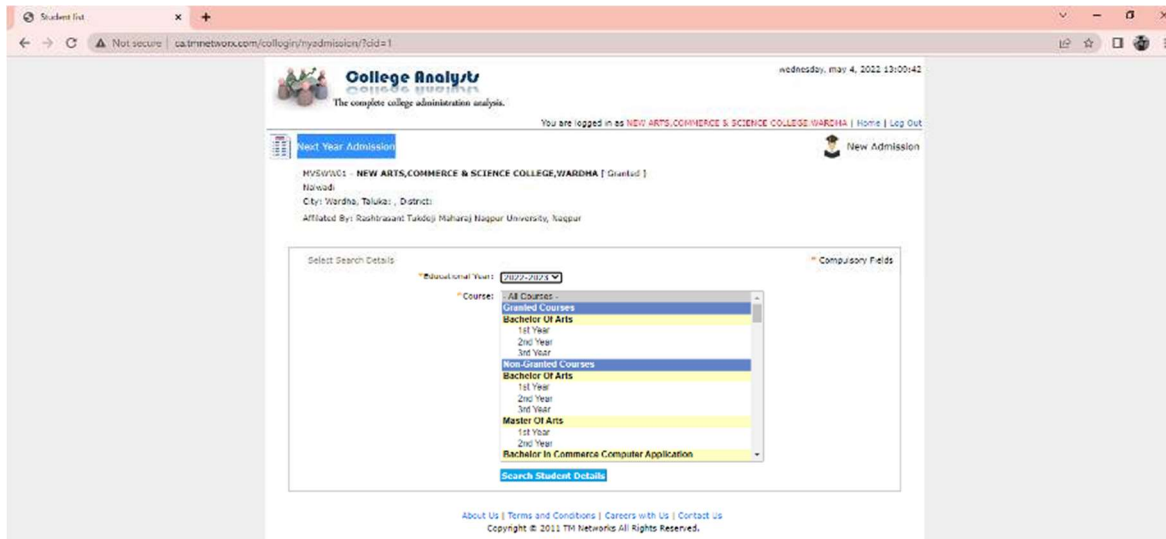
Student list

Not secure | ca.tmnetworx.com/collogin/nyadmission/?cid=1

College Analyst
The complete college administration analysis.

wednesday, may 4, 2022 13:00:42

You are logged in as NEW ARTS,COMMERCE & SCIENCE COLLEGE,WARDHA | Home | Log Out

Next Year Admission

New Admission

MVSWW01 - NEW ARTS,COMMERCE & SCIENCE COLLEGE,WARDHA [ Granted ]
Nalwadi
City: Wardha, Taluka: , District:
Affilated By: Rashtrasant Tukdoji Maharaj Nagpur University, Nagpur

Select Search Details

* Compulsory Fields

*Educational Year: 2022-2023

*Course: - All Courses -
Granted Courses
Bachelor Of Arts
1st Year
2nd Year
3rd Year
Non-Granted Courses
Bachelor Of Arts
1st Year
2nd Year
3rd Year
Master Of Arts
1st Year
2nd Year
Bachelor In Commerce Computer Application

Search Student Details

About Us | Terms and Conditions | Careers with Us | Contact Us
Copyright © 2011 TM Networks All Rights Reserved.